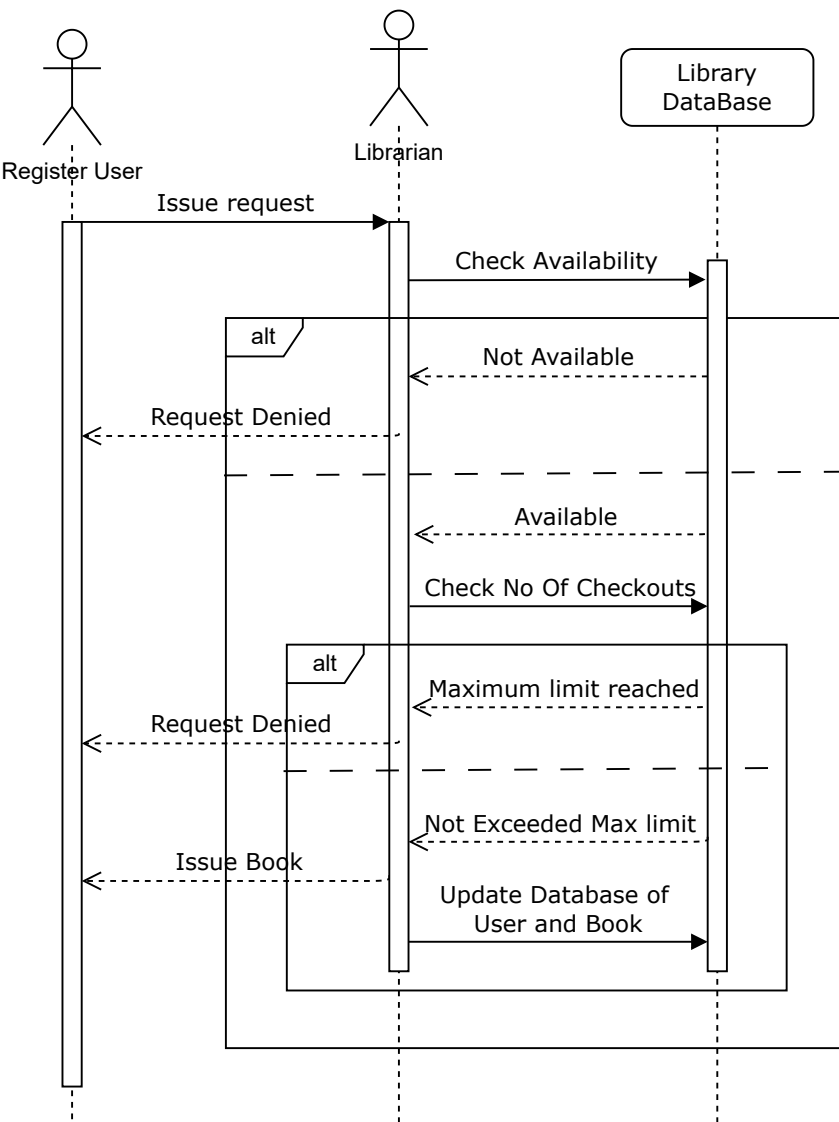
Register User

Librarian

Library DataBase

Issue request

Check Availability

alt

Not Available

Request Denied

Available

Check No Of Checkouts

alt

Maximum limit reached

Request Denied

Not Exceeded Max limit

Issue Book

Update Database of User and Book